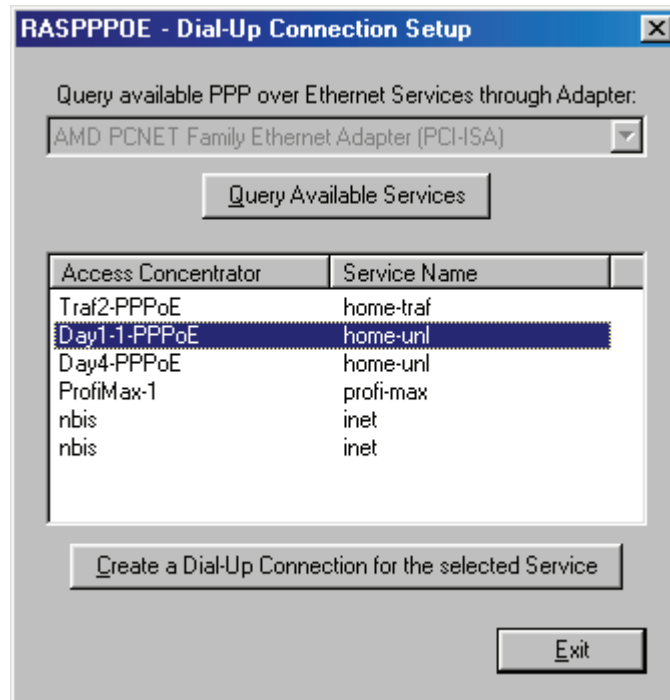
RASPPPOE - Dial-Up Connection Setup

Query available PPP over Ethernet Services through Adapter:

AMD PCNET Family Ethernet Adapter (PCI-ISA)

Query Available Services

| Access Concentrator | Service Name |
|---|---|
| Traf2-PPPoE | home-traf |
| Day1-1-PPPoE | home-unl |
| Day4-PPPoE | home-unl |
| ProfiMax-1 | profi-max |
| nbis | inet |
| nbis | inet |

Create a Dial-Up Connection for the selected Service

Exit